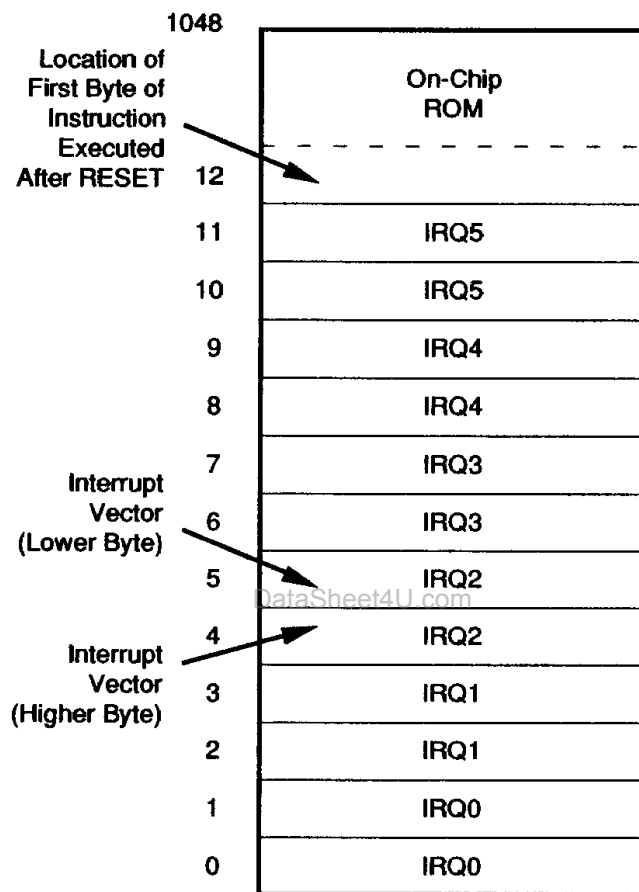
1048

Location of First Byte of Instruction Executed After RESET

On-Chip ROM

12

11 IRQ5

10 IRQ5

9 IRQ4

8 IRQ4

7 IRQ3

Interrupt Vector (Lower Byte)

6 IRQ3

5 IRQ2

DataSheet4U.com

4 IRQ2

Interrupt Vector (Higher Byte)

3 IRQ1

2 IRQ1

1 IRQ0

0 IRQ0